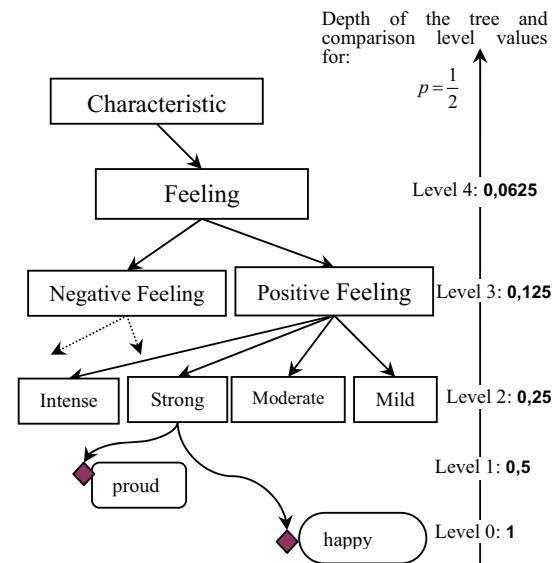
Depth of the tree and comparison level values for:

$p=\frac{1}{2}$

Characteristic

Feeling

Negative Feeling

Positive Feeling

Intense

Strong

Moderate

Mild

proud

happy

Level 4: **0,0625**

Level 3: **0,125**

Level 2: **0,25**

Level 1: **0,5**

Level 0: **1**